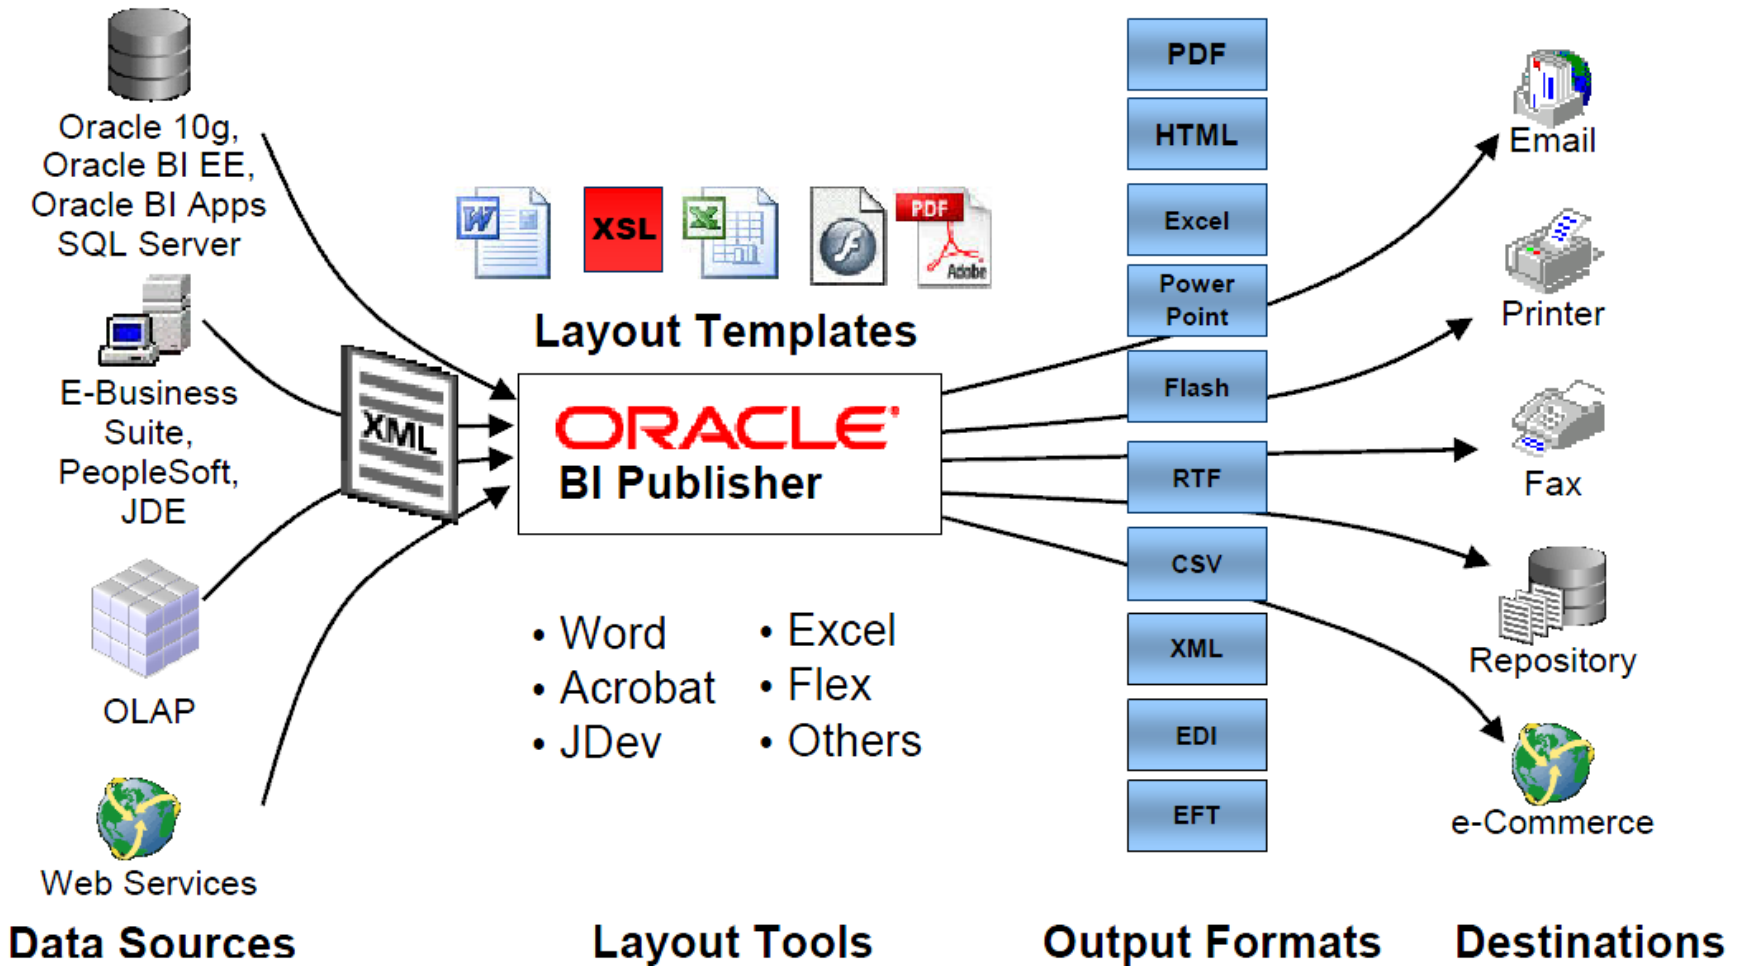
Oracle 10g, Oracle BI EE, Oracle BI Apps SQL Server

E-Business Suite, PeopleSoft, JDE

OLAP

Web Services

XML

XSL

PDF

Adobe

Layout Templates

ORACLE
BI Publisher

• Word
• Acrobat
• JDev

• Excel
• Flex
• Others

PDF

HTML

Excel

Power Point

Flash

RTF

CSV

XML

EDI

EFT

Email

Printer

Fax

Repository

e-Commerce

Data Sources

Layout Tools

Output Formats

Destinations